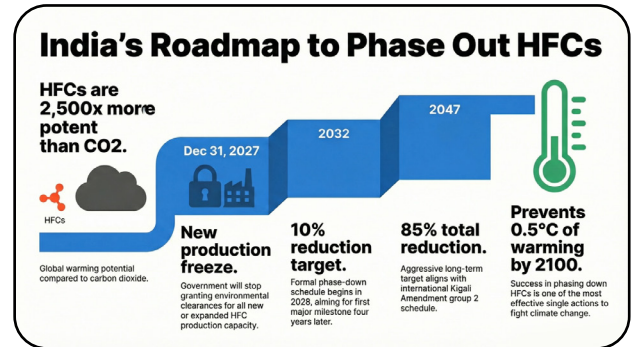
India's Roadmap to Phase Out HFCs

HFCs are 2,500x more potent than CO2.

HFCs

Global warming potential compared to carbon dioxide.

Dec 31, 2027

New production freeze.

Government will stop granting environmental clearances for all new or expanded HFC production capacity.

2032

10% reduction target.

Formal phase-down schedule begins in 2028, aiming for first major milestone four years later.

2047

85% total reduction.

Aggressive long-term target aligns with international Kigali Amendment group 2 schedule.

Prevents 0.5°C of warming by 2100.

Success in phasing down HFCs is one of the most effective single actions to fight climate change.